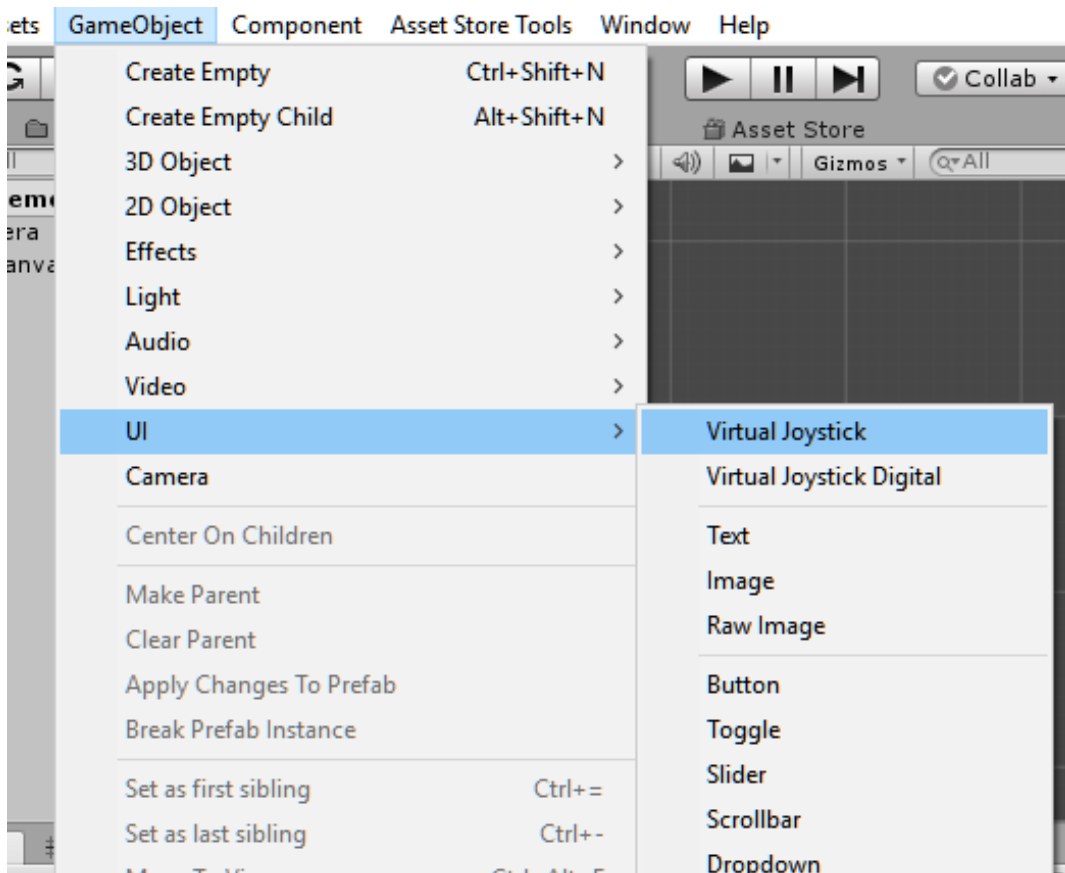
ets GameObject Component Asset Store Tools Window Help

Collab

Asset Store

Gizmos All

em
era
anva

Create Empty Ctrl+Shift+N
Create Empty Child Alt+Shift+N
3D Object
2D Object
Effects
Light
Audio
Video
UI
Camera

Center On Children

Make Parent
Clear Parent
Apply Changes To Prefab
Break Prefab Instance

Set as first sibling Ctrl+=
Set as last sibling Ctrl+-
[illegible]

Virtual Joystick
Virtual Joystick Digital

Text
Image
Raw Image

Button
Toggle
Slider
Scrollbar
Dropdown